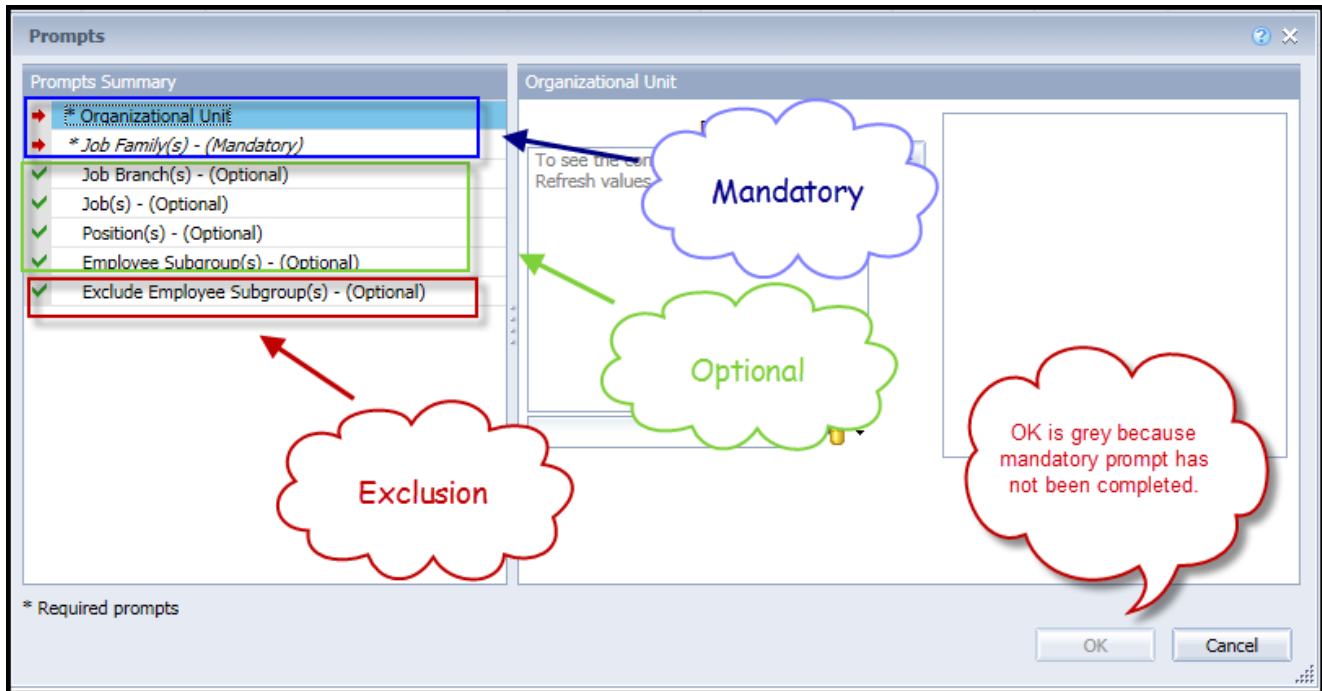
Prompts

Prompts Summary

* Organizational Unit
* Job Family(s) - (Mandatory)
Job Branch(s) - (Optional)
Job(s) - (Optional)
Position(s) - (Optional)
Employee Subgroup(s) - (Optional)
Exclude Employee Subgroup(s) - (Optional)

Organizational Unit

To see the con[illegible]
Refresh values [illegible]

Mandatory

Optional

Exclusion

OK is grey because mandatory prompt has not been completed.

* Required prompts

OK
Cancel